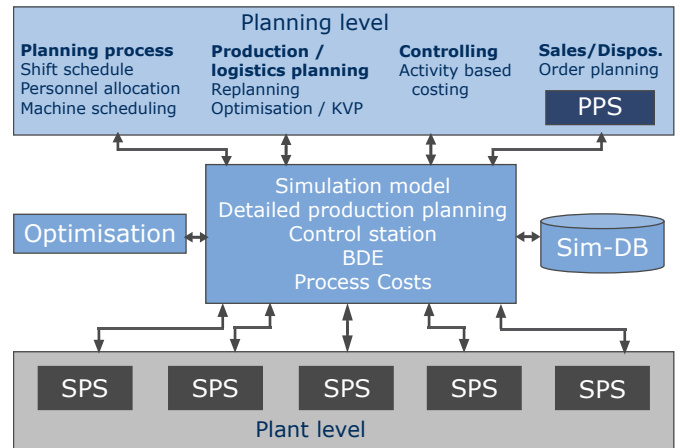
Planning level

Planning process
Shift schedule
Personnel allocation
Machine scheduling

Production / logistics planning
Replanning
Optimisation / KVP

Controlling
Activity based costing

Sales/Dispos.
Order planning

PPS

Optimisation

Simulation model
Detailed production planning
Control station
BDE
Process Costs

Sim-DB

SPS

SPS

SPS

SPS

SPS

Plant level